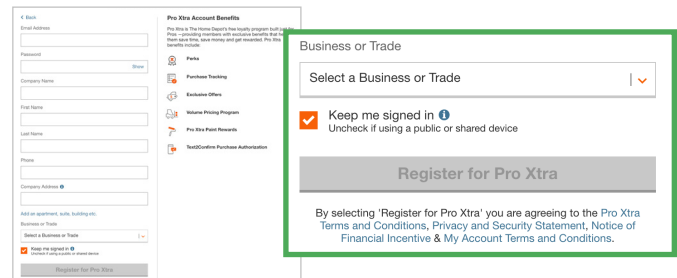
< Back

Email Address

Password

Show

Company Name

First Name

Last Name

Phone

Company Address

Add an apartment, suite, building etc.

Business or Trade

Select a Business or Trade

Keep me signed in
Uncheck if using a public or shared device

Register for Pro Xtra

Pro Xtra Account Benefits

Pro Xtra is The Home Depot's free loyalty program built just for Pros – providing members with exclusive benefits that help them save time, save money and get rewarded. Pro Xtra benefits include:

Perks

Purchase Tracking

Exclusive Offers

Volume Pricing Program

Pro Xtra Paint Rewards

Text2Confirm Purchase Authorization

Business or Trade

Select a Business or Trade

Keep me signed in
Uncheck if using a public or shared device

Register for Pro Xtra

By selecting 'Register for Pro Xtra' you are agreeing to the Pro Xtra Terms and Conditions, Privacy and Security Statement, Notice of Financial Incentive & My Account Terms and Conditions.